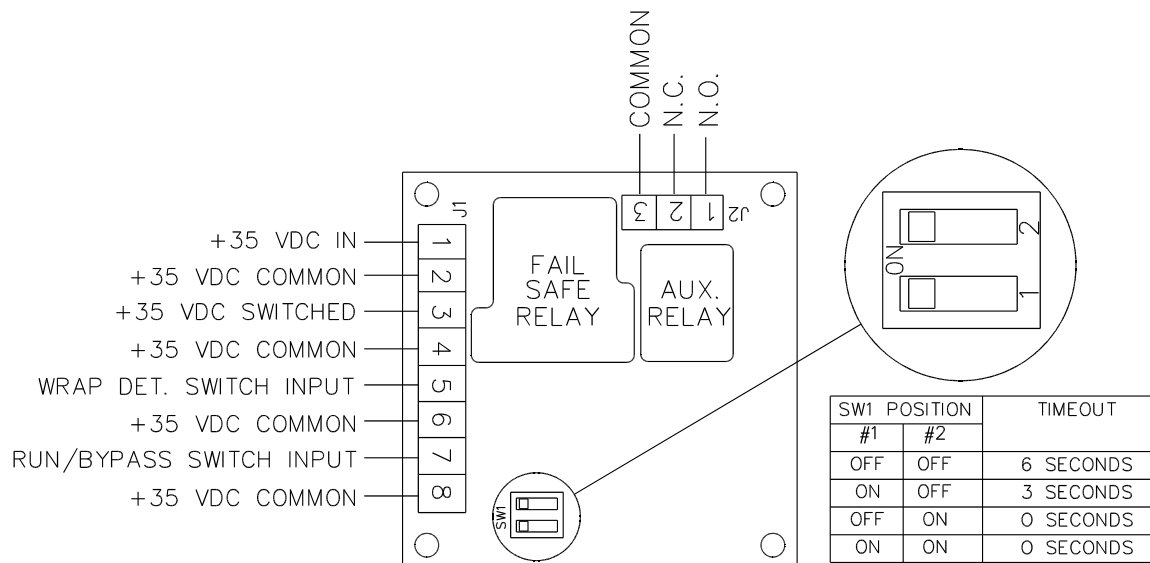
COMMON
N.C.
N.O.

J1
+35 VDC IN
+35 VDC COMMON
+35 VDC SWITCHED
+35 VDC COMMON
WRAP DET. SWITCH INPUT
+35 VDC COMMON
RUN/BYPASS SWITCH INPUT
+35 VDC COMMON

1
2
3
4
5
6
7
8

3 2 1 J2

FAIL SAFE RELAY

AUX. RELAY

SW1

ON
2
1

| SW1 POSITION | | TIMEOUT |
|---|---|---|
| #1 | #2 | |
| OFF | OFF | 6 SECONDS |
| ON | OFF | 3 SECONDS |
| OFF | ON | 0 SECONDS |
| ON | ON | 0 SECONDS |